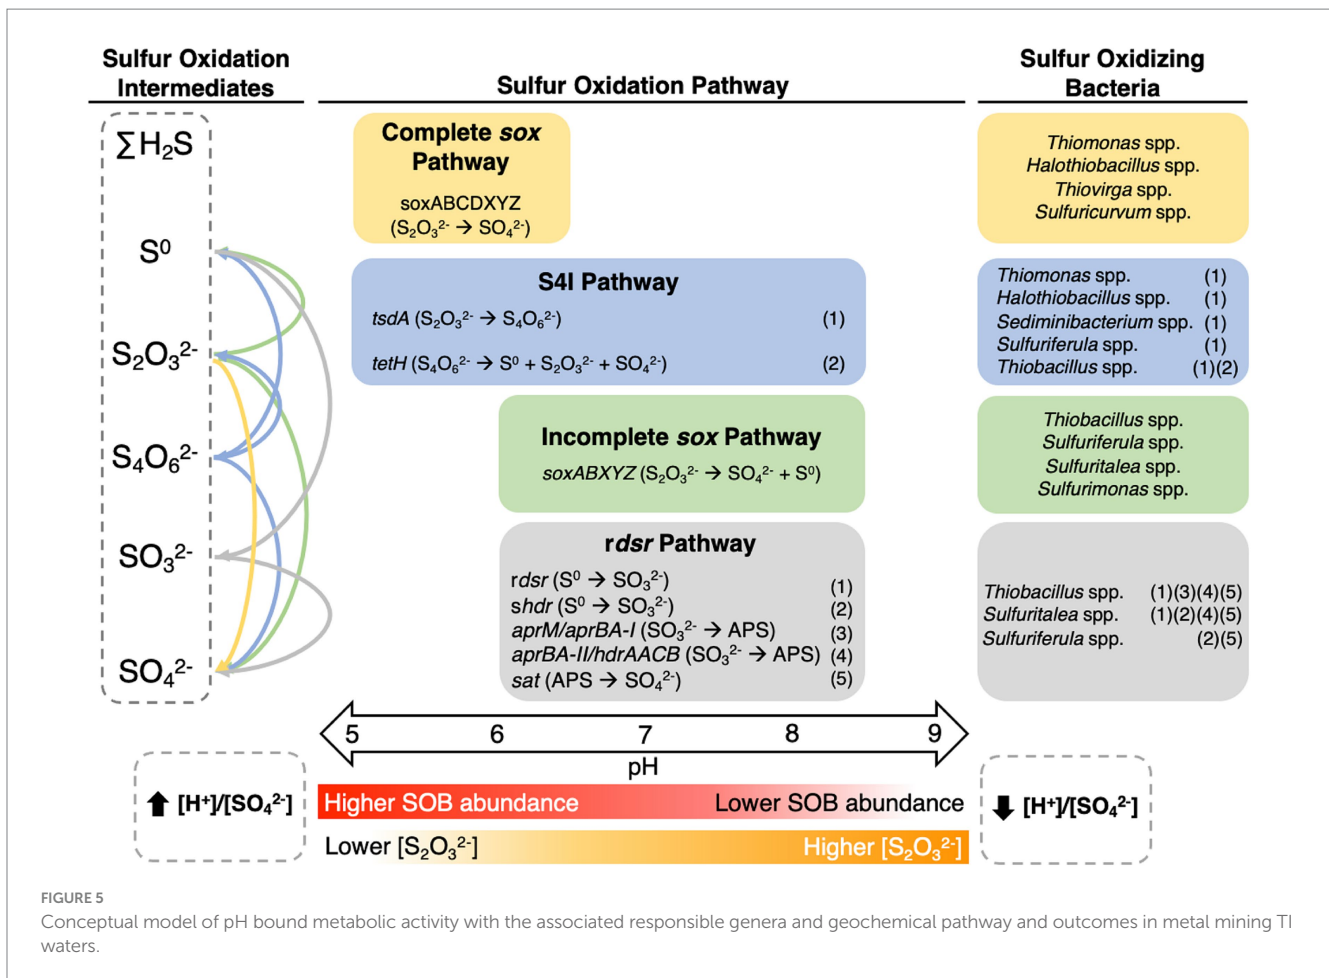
Sulfur Oxidation Intermediates

Sulfur Oxidation Pathway

Sulfur Oxidizing Bacteria

$\sum H_2S$

$S^0$

$S_2O_3^{2-}$

$S_4O_6^{2-}$

$SO_3^{2-}$

$SO_4^{2-}$

Complete *sox* Pathway

soxABCDXYZ
($S_2O_3^{2-} \rightarrow SO_4^{2-}$)

*Thiomonas* spp.
*Halothiobacillus* spp.
*Thiovirga* spp.
*Sulfuricurvum* spp.

S4I Pathway

*tsdA* ($S_2O_3^{2-} \rightarrow S_4O_6^{2-}$) (1)

*tetH* ($S_4O_6^{2-} \rightarrow S^0 + S_2O_3^{2-} + SO_4^{2-}$) (2)

*Thiomonas* spp. (1)
*Halothiobacillus* spp. (1)
*Sediminibacterium* spp. (1)
*Sulfuriferula* spp. (1)
*Thiobacillus* spp. (1)(2)

Incomplete *sox* Pathway

*soxABXYZ* ($S_2O_3^{2-} \rightarrow SO_4^{2-} + S^0$)

*Thiobacillus* spp.
*Sulfuriferula* spp.
*Sulfuritalea* spp.
*Sulfurimonas* spp.

r*dsr* Pathway

r*dsr* ($S^0 \rightarrow SO_3^{2-}$) (1)
s*hdr* ($S^0 \rightarrow SO_3^{2-}$) (2)
*aprM/aprBA-I* ($SO_3^{2-} \rightarrow$ APS) (3)
*aprBA-II/hdrAACB* ($SO_3^{2-} \rightarrow$ APS) (4)
*sat* (APS $\rightarrow SO_4^{2-}$) (5)

*Thiobacillus* spp. (1)(3)(4)(5)
*Sulfuritalea* spp. (1)(2)(4)(5)
*Sulfuriferula* spp. (2)(5)

5 6 7 8 9
pH

$[H^+]/[SO_4^{2-}]$

Higher SOB abundance Lower SOB abundance

Lower $[S_2O_3^{2-}]$ Higher $[S_2O_3^{2-}]$

$[H^+]/[SO_4^{2-}]$

FIGURE 5
Conceptual model of pH bound metabolic activity with the associated responsible genera and geochemical pathway and outcomes in metal mining TI waters.